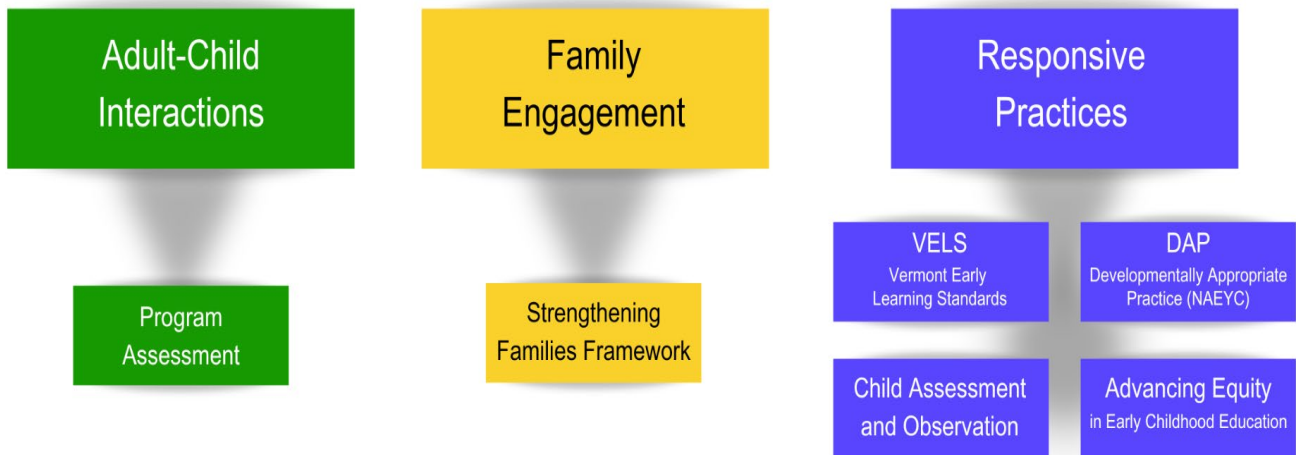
Adult-Child Interactions

Program Assessment

Family Engagement

Strengthening Families Framework

Responsive Practices

VELS
Vermont Early Learning Standards

DAP
Developmentally Appropriate Practice (NAEYC)

Child Assessment and Observation

Advancing Equity in Early Childhood Education